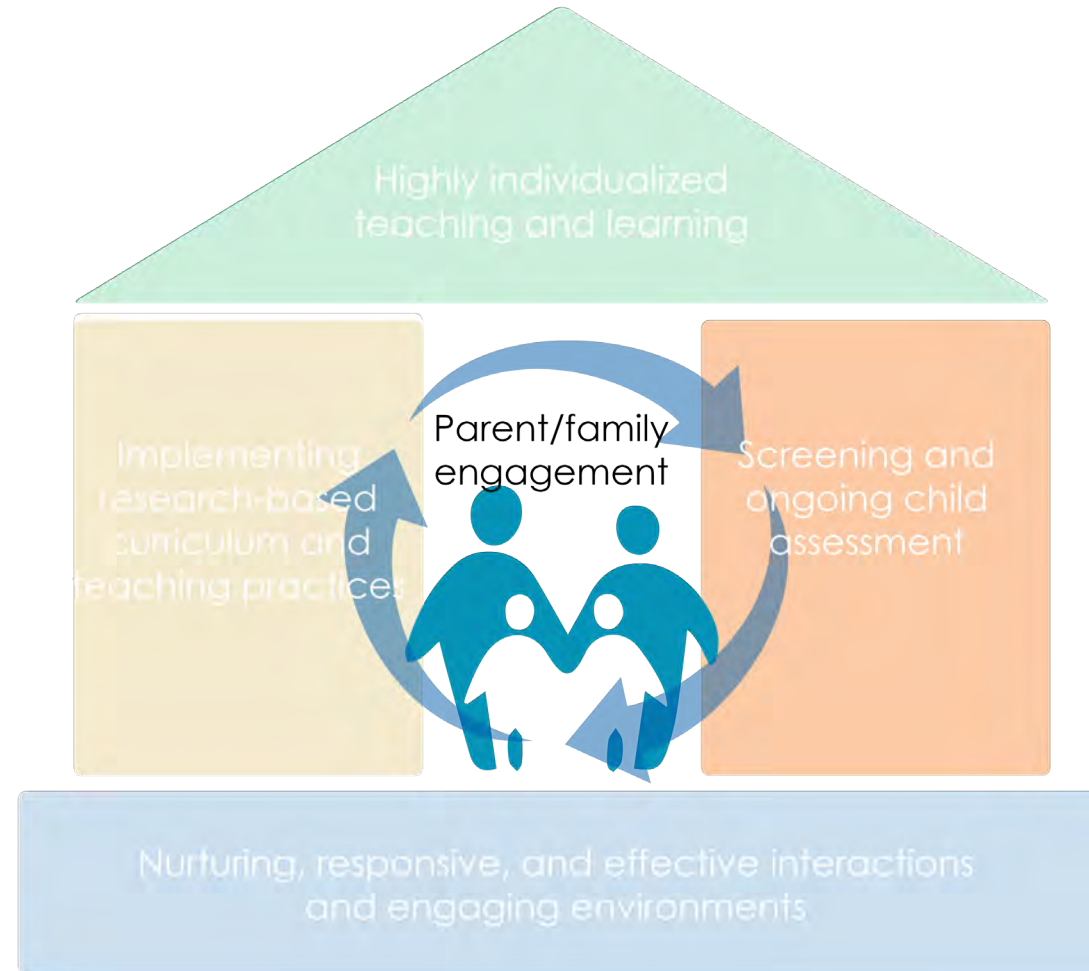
Highly individualized teaching and learning

Implementing research-based curriculum and teaching practices

Parent/family engagement

Screening and ongoing child assessment

Nurturing, responsive, and effective interactions and engaging environments